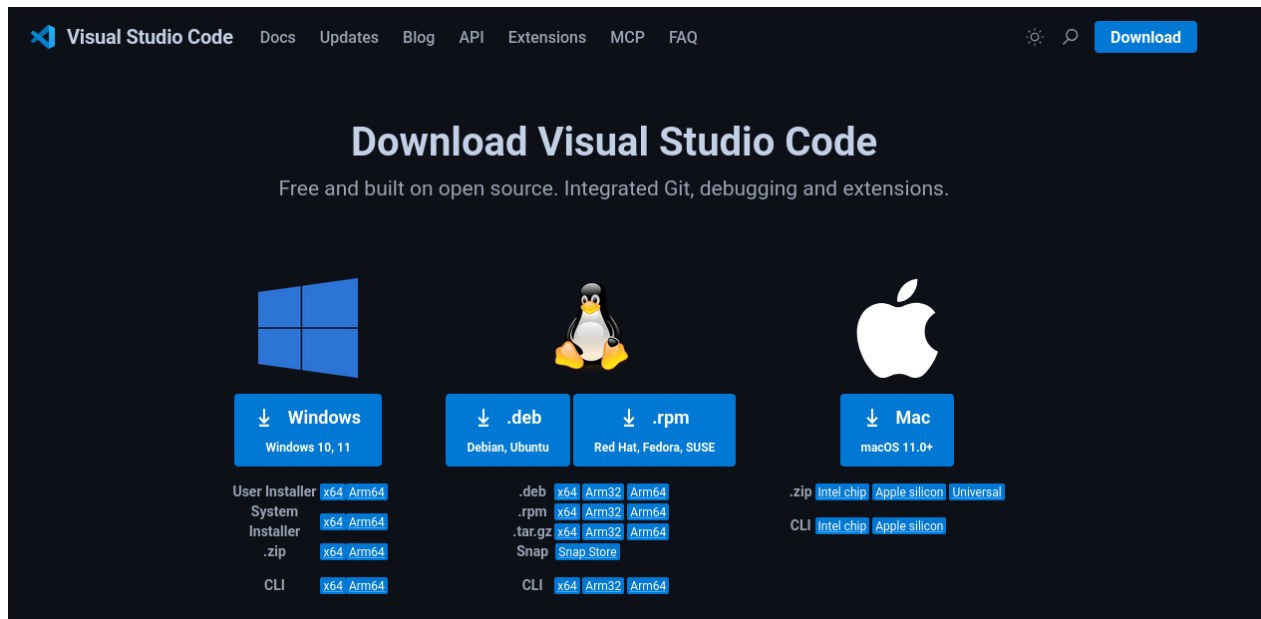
Visual Studio Code Docs Updates Blog API Extensions MCP FAQ Download

Download Visual Studio Code

Free and built on open source. Integrated Git, debugging and extensions.

Windows
Windows 10, 11

User Installer x64 Arm64
System Installer x64 Arm64
.zip x64 Arm64

CLI x64 Arm64

.deb
Debian, Ubuntu

.rpm
Red Hat, Fedora, SUSE

.deb x64 Arm32 Arm64
.rpm x64 Arm32 Arm64
.tar.gz x64 Arm32 Arm64
Snap Snap Store

CLI x64 Arm32 Arm64

Mac
macOS 11.0+

.zip Intel chip Apple silicon Universal

CLI Intel chip Apple silicon